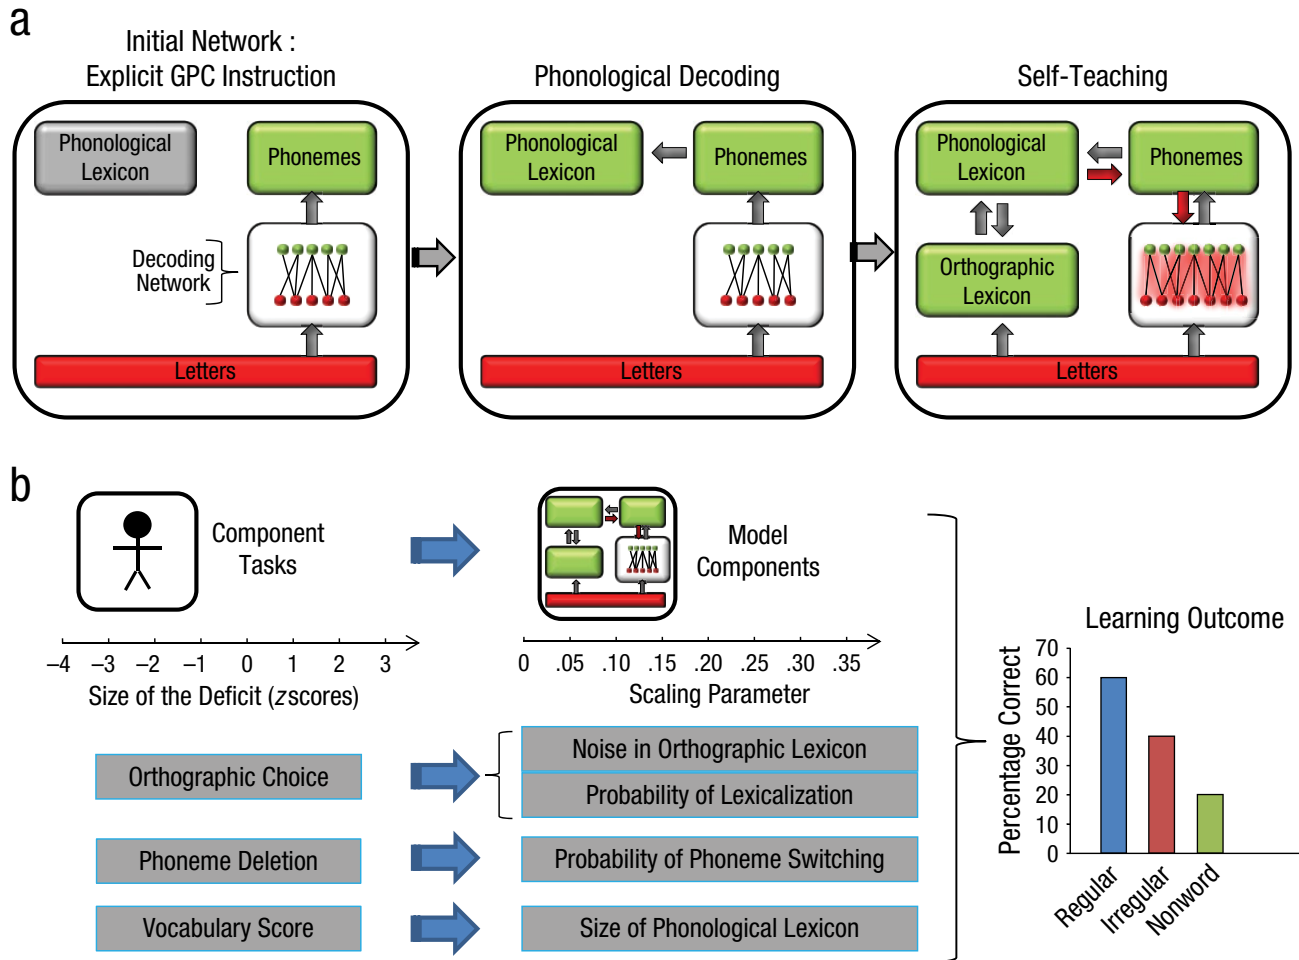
a

Initial Network : Explicit GPC Instruction

Phonological Lexicon

Phonemes

Decoding Network

Letters

Phonological Decoding

Phonological Lexicon

Phonemes

Letters

Self-Teaching

Phonological Lexicon

Phonemes

Orthographic Lexicon

Letters

b

Component Tasks

−4 −3 −2 −1 0 1 2 3

Size of the Deficit (z scores)

Model Components

0 .05 .10 .15 .20 .25 .30 .35

Scaling Parameter

Orthographic Choice

Noise in Orthographic Lexicon

Probability of Lexicalization

Phoneme Deletion

Probability of Phoneme Switching

Vocabulary Score

Size of Phonological Lexicon

Learning Outcome

Percentage Correct

70
60
50
40
30
20
10
0

Regular Irregular Nonword